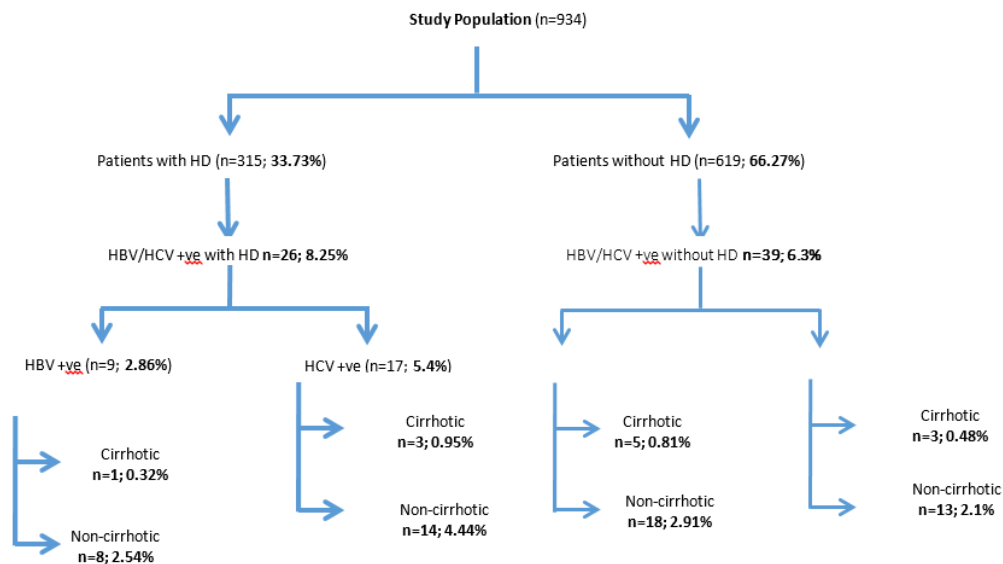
Study Population (n=934)

Patients with HD (n=315; 33.73%)

Patients without HD (n=619; 66.27%)

HBV/HCV +ve with HD n=26; 8.25%

HBV/HCV +ve without HD n=39; 6.3%

HBV +ve (n=9; 2.86%)

HCV +ve (n=17; 5.4%)

Cirrhotic
n=1; 0.32%

Non-cirrhotic
n=8; 2.54%

Cirrhotic
n=3; 0.95%

Non-cirrhotic
n=14; 4.44%

Cirrhotic
n=5; 0.81%

Non-cirrhotic
n=18; 2.91%

Cirrhotic
n=3; 0.48%

Non-cirrhotic
n=13; 2.1%